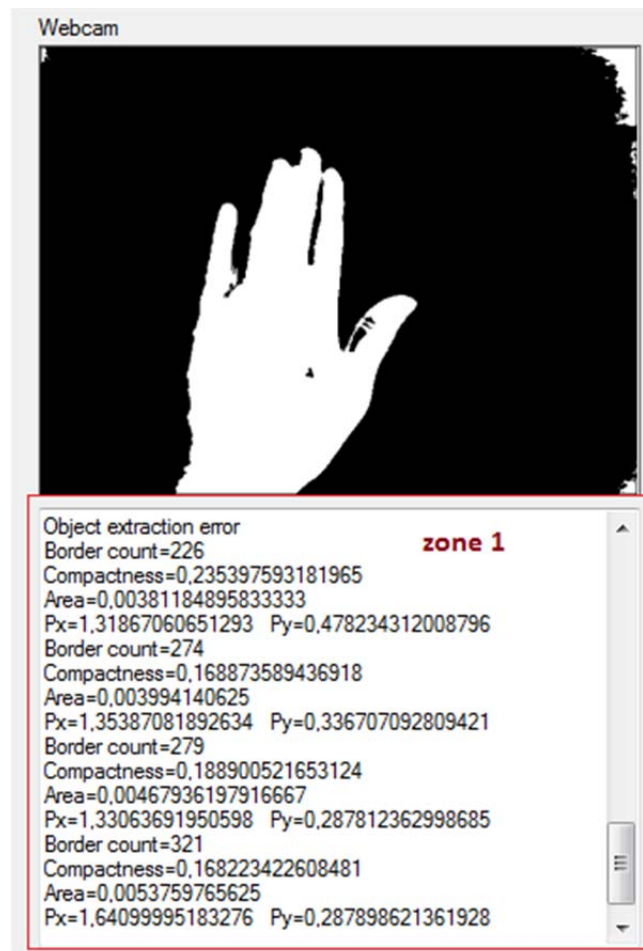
Webcam

Object extraction error
Border count=226
Compactness=0,235397593181965
Area=0,00381184895833333
Px=1,31867060651293 Py=0,478234312008796
Border count=274
Compactness=0,168873589436918
Area=0,003994140625
Px=1,35387081892634 Py=0,336707092809421
Border count=279
Compactness=0,188900521653124
Area=0,00467936197916667
Px=1,33063691950598 Py=0,287812362998685
Border count=321
Compactness=0,168223422608481
Area=0,0053759765625
Px=1,64099995183276 Py=0,287898621361928

zone 1